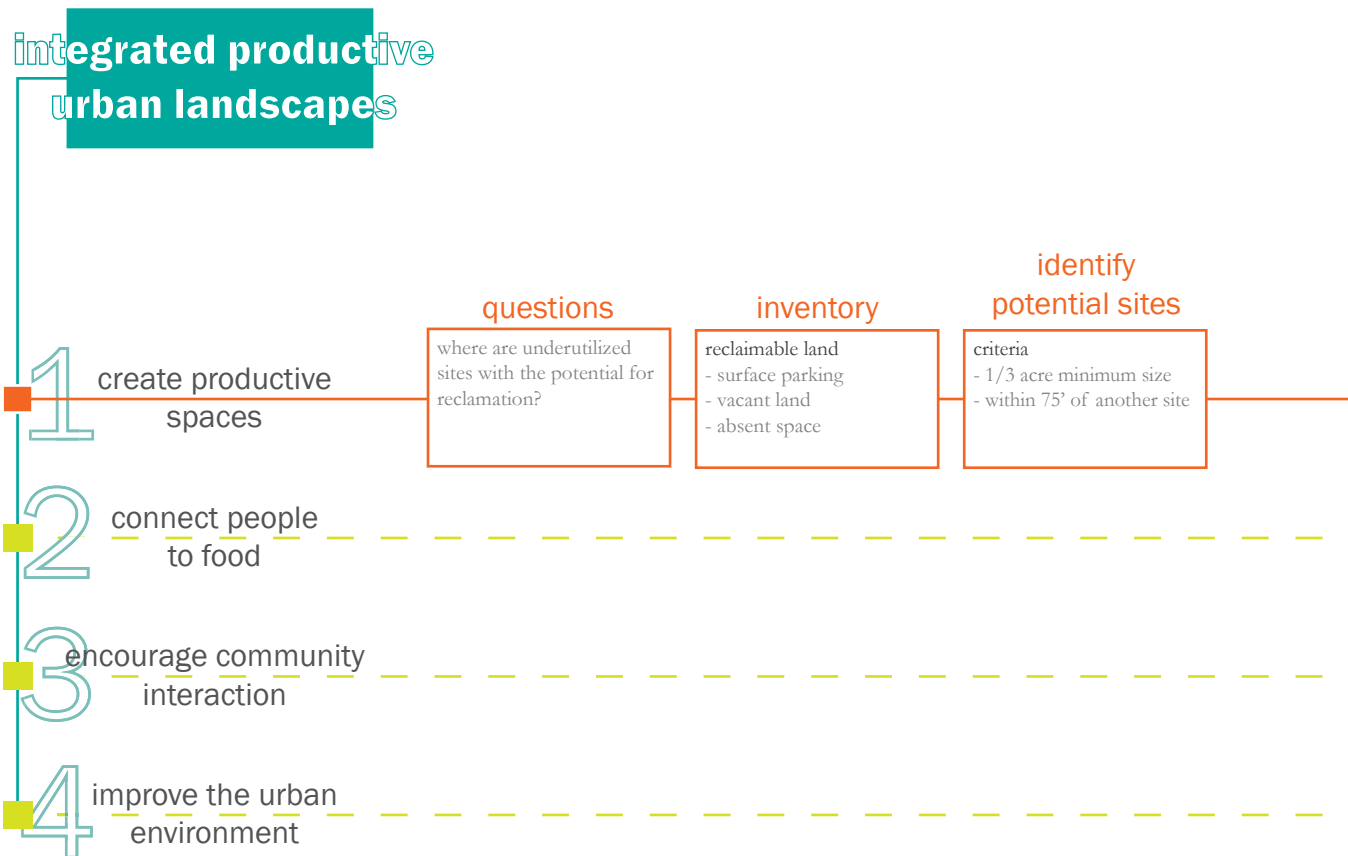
integrated productive urban landscapes

1 create productive spaces

questions
where are underutilized sites with the potential for reclamation?

inventory
reclaimable land
- surface parking
- vacant land
- absent space

identify potential sites
criteria
- 1/3 acre minimum size
- within 75' of another site

2 connect people to food

3 encourage community interaction

4 improve the urban environment